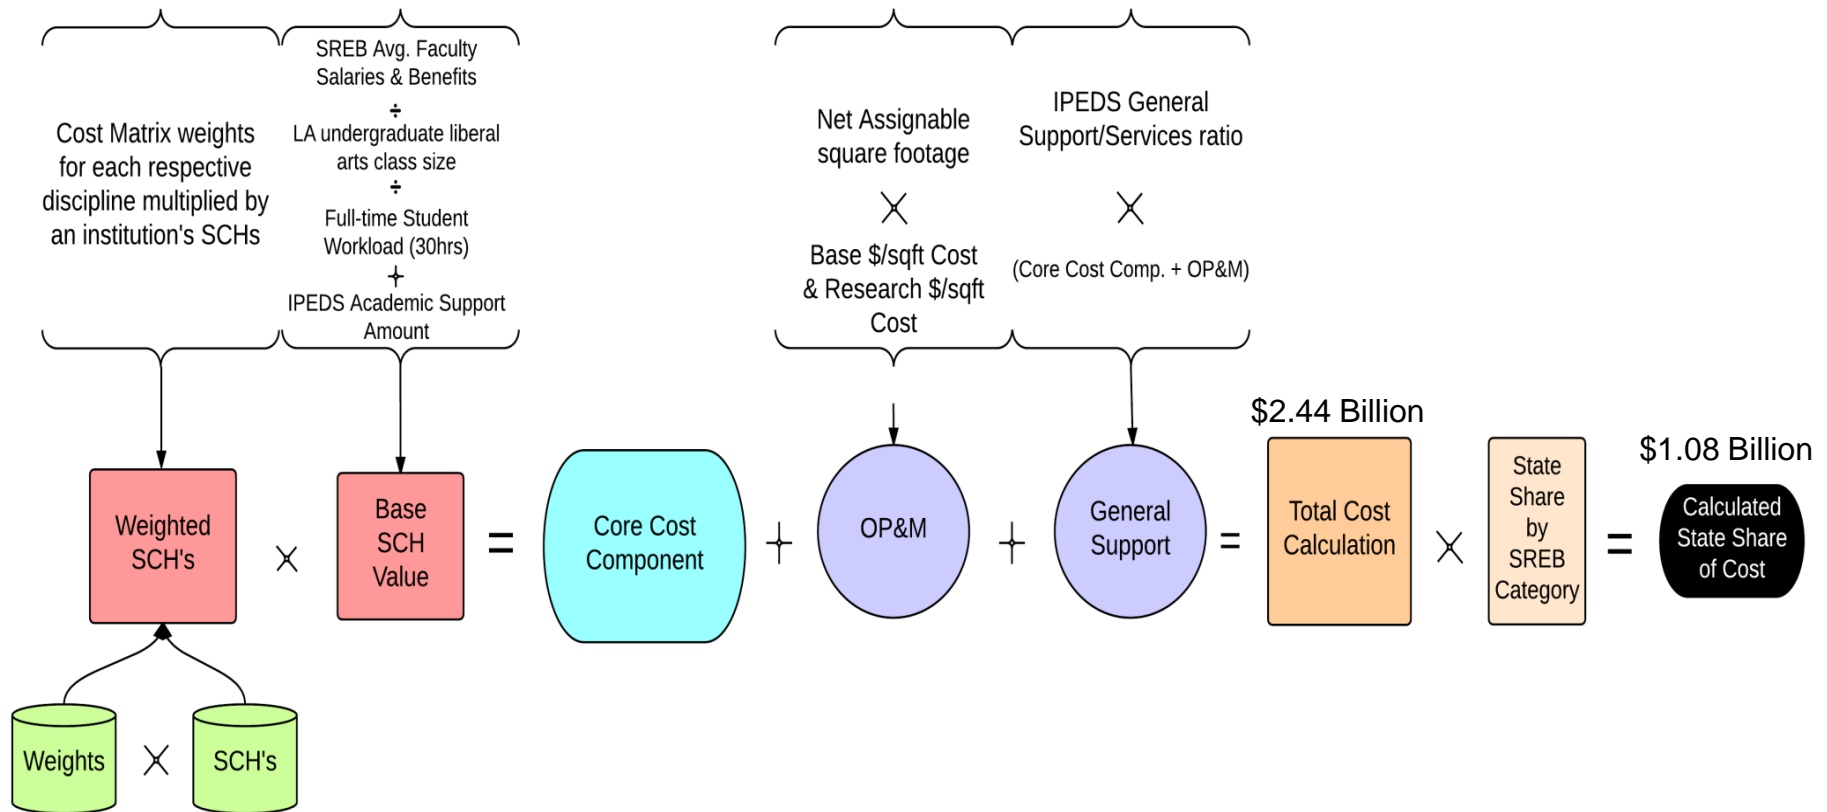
Cost Matrix weights for each respective discipline multiplied by an institution's SCHs

SREB Avg. Faculty Salaries & Benefits
÷
LA undergraduate liberal arts class size
÷
Full-time Student Workload (30hrs)
+
IPEDS Academic Support Amount

Net Assignable square footage
×
Base $/sqft Cost & Research $/sqft Cost

IPEDS General Support/Services ratio
×
(Core Cost Comp. + OP&M)

Weighted SCH's × Base SCH Value = Core Cost Component + OP&M + General Support = Total Cost Calculation × State Share by SREB Category = Calculated State Share of Cost

$2.44 Billion

$1.08 Billion

Weights × SCH's